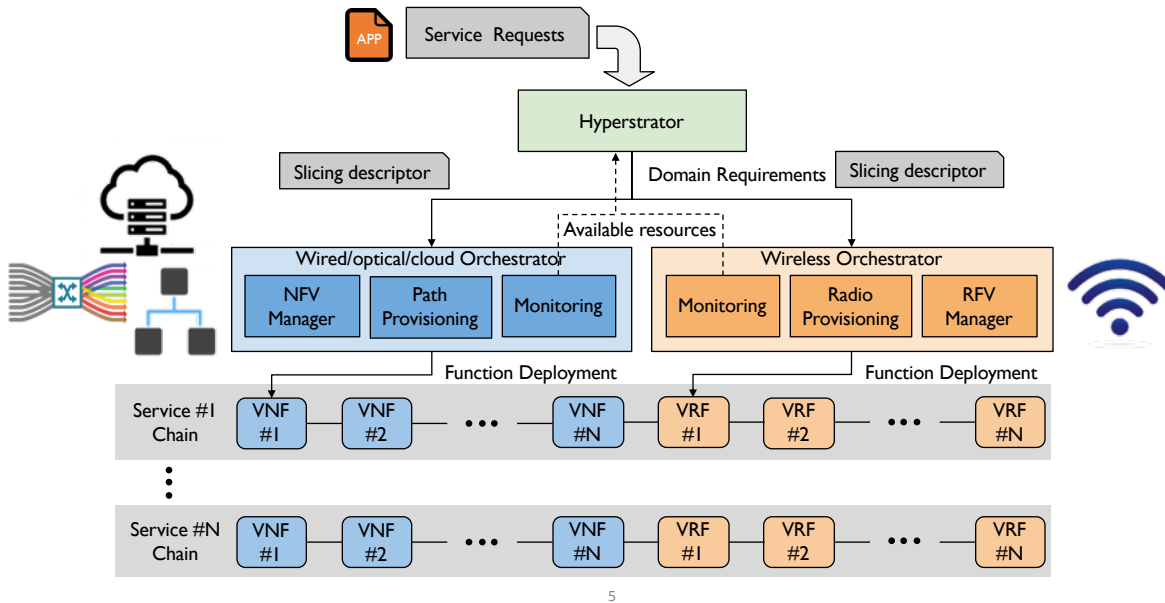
APP

Service Requests

Hyperstrator

Slicing descriptor

Domain Requirements

Slicing descriptor

Available resources

Wired/optical/cloud Orchestrator

NFV Manager

Path Provisioning

Monitoring

Wireless Orchestrator

Monitoring

Radio Provisioning

RFV Manager

Function Deployment

Function Deployment

Service #1 Chain

VNF #1

VNF #2

•••

VNF #N

VRF #1

VRF #2

•••

VRF #N

Service #N Chain

VNF #1

VNF #2

•••

VNF #N

VRF #1

VRF #2

•••

VRF #N

5